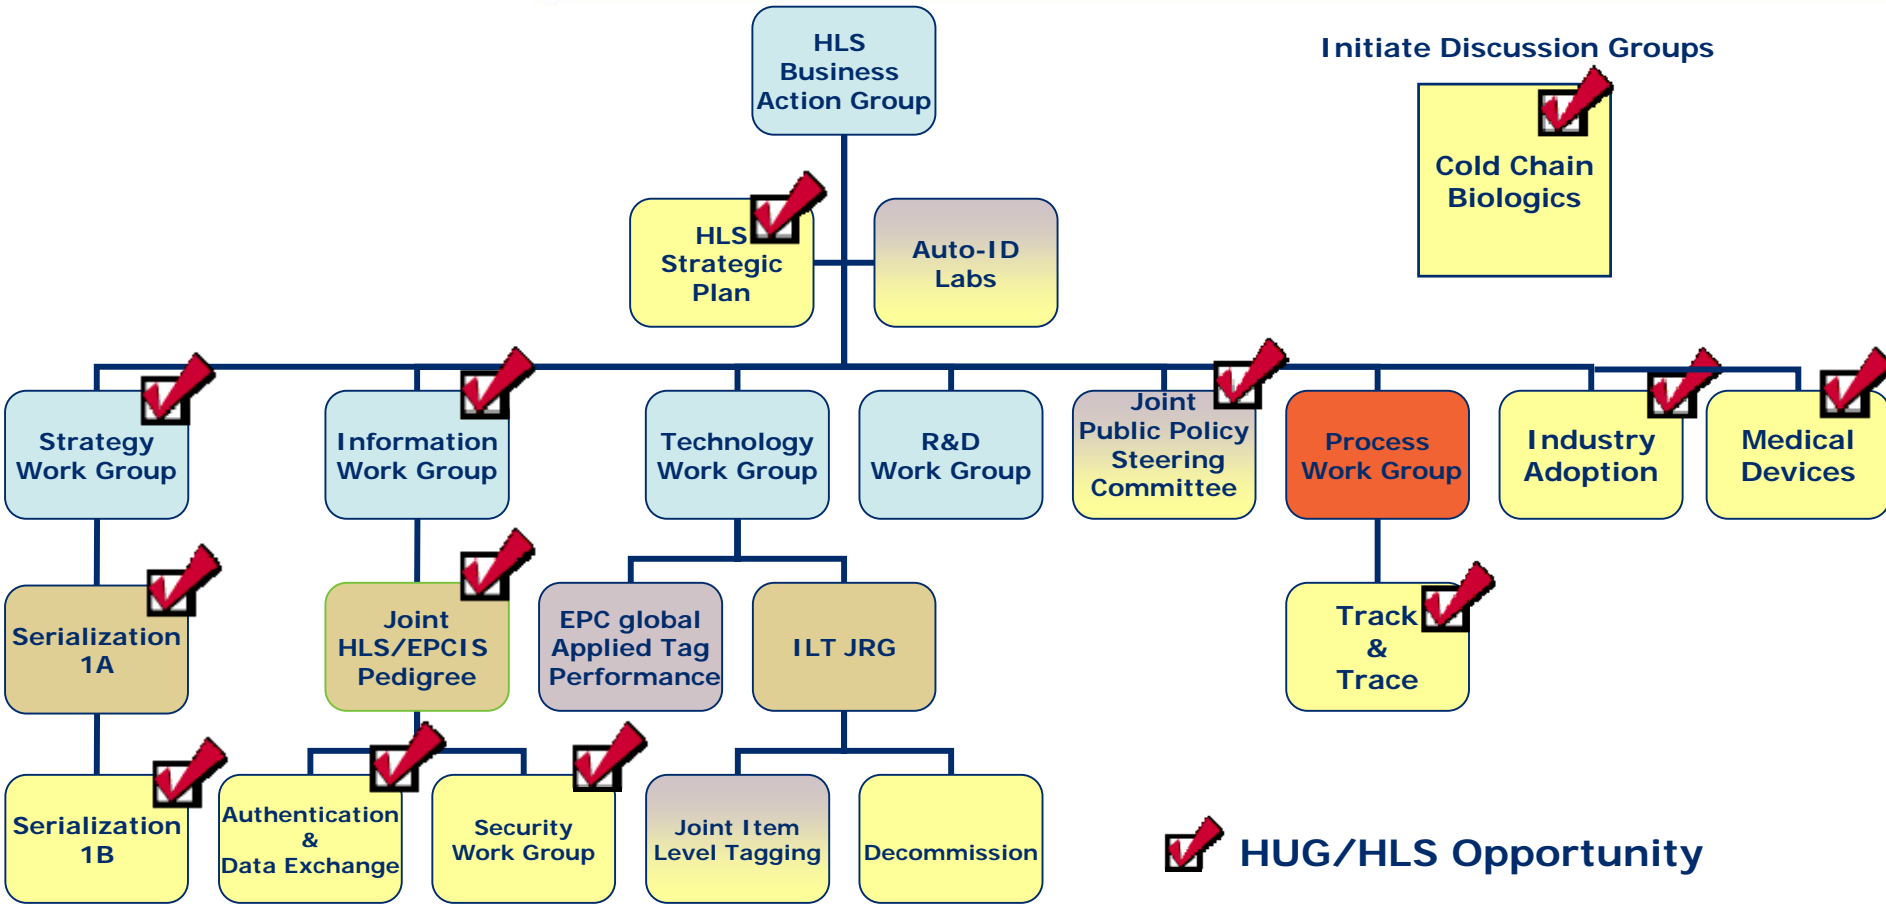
HLS Business Action Group

Initiate Discussion Groups

Cold Chain Biologics

HLS Strategic Plan

Auto-ID Labs

Strategy Work Group

Information Work Group

Technology Work Group

R&D Work Group

Joint Public Policy Steering Committee

Process Work Group

Industry Adoption

Medical Devices

Serialization 1A

Joint HLS/EPCIS Pedigree

EPC global Applied Tag Performance

ILT JRG

Track & Trace

Serialization 1B

Authentication & Data Exchange

Security Work Group

Joint Item Level Tagging

Decommission

HUG/HLS Opportunity